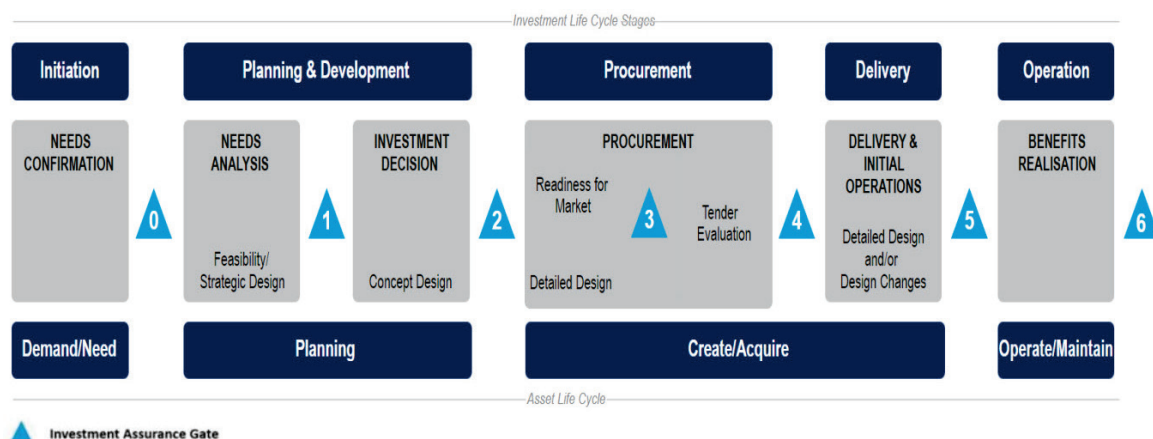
Investment Life Cycle Stages

Initiation

Planning & Development

Procurement

Delivery

Operation

NEEDS CONFIRMATION

0

NEEDS ANALYSIS

Feasibility/ Strategic Design

1

INVESTMENT DECISION

Concept Design

2

PROCUREMENT

Readiness for Market

3

Tender Evaluation

Detailed Design

4

DELIVERY & INITIAL OPERATIONS

Detailed Design and/or Design Changes

5

BENEFITS REALISATION

6

Demand/Need

Planning

Create/Acquire

Operate/Maintain

Asset Life Cycle

Investment Assurance Gate